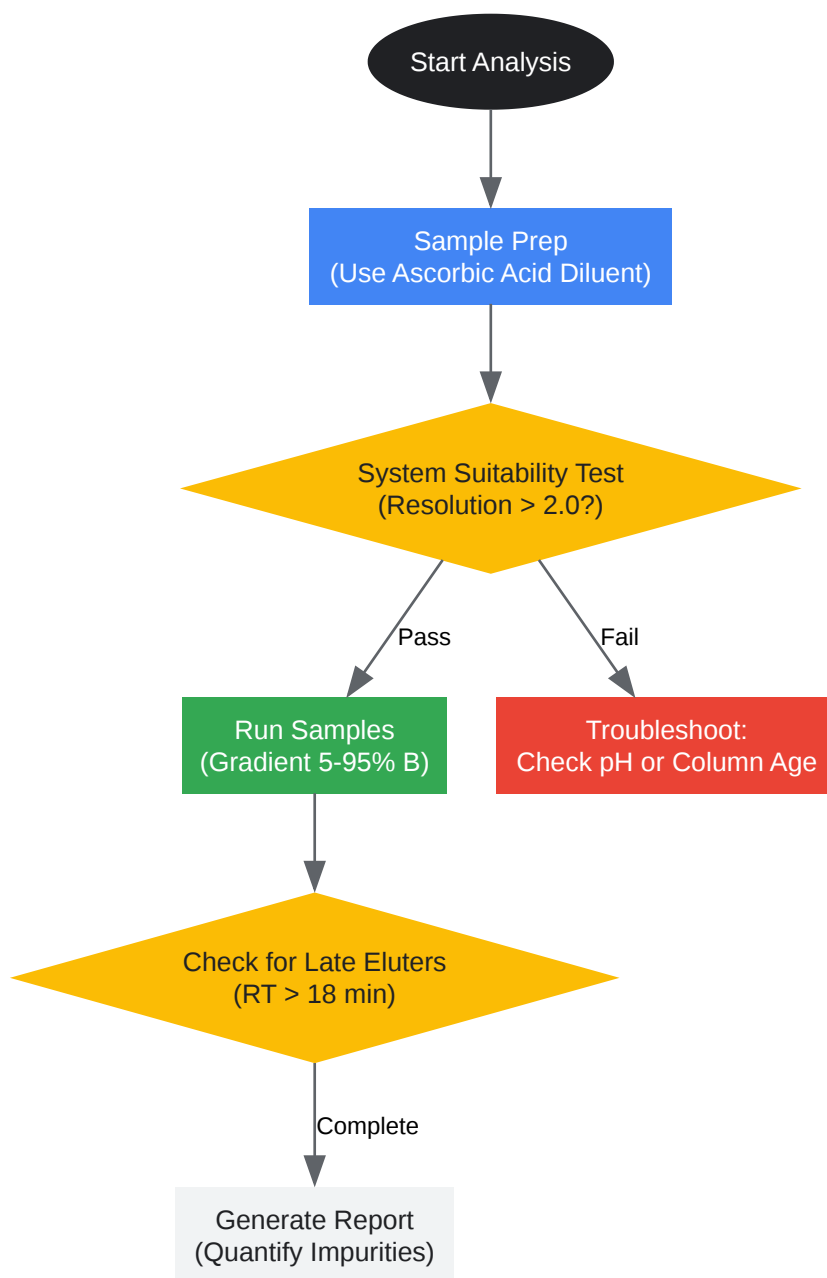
Start Analysis

Sample Prep
(Use Ascorbic Acid Diluent)

System Suitability Test
(Resolution > 2.0?)

Pass

Fail

Run Samples
(Gradient 5-95% B)

Troubleshoot:
Check pH or Column Age

Check for Late Eluters
(RT > 18 min)

Complete

Generate Report
(Quantify Impurities)